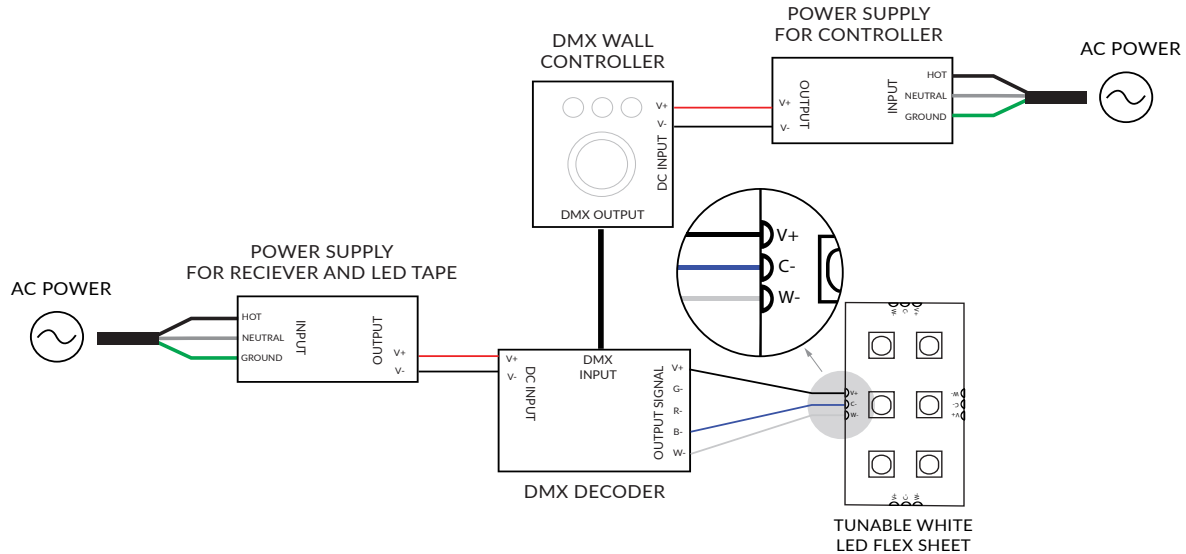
POWER SUPPLY
FOR CONTROLLER

DMX WALL
CONTROLLER

AC POWER

V+
V-
DC INPUT
DMX OUTPUT

V+
V-
OUTPUT
INPUT
HOT
NEUTRAL
GROUND

V+
C-
W-

POWER SUPPLY
FOR RECIEVER AND LED TAPE

AC POWER

HOT
NEUTRAL
GROUND
INPUT
OUTPUT
V+
V-

V+
V-
DC INPUT
DMX
INPUT
OUTPUT SIGNAL
V+
G-
R-
B-
W-

DMX DECODER

V+
C-
W-

TUNABLE WHITE
LED FLEX SHEET